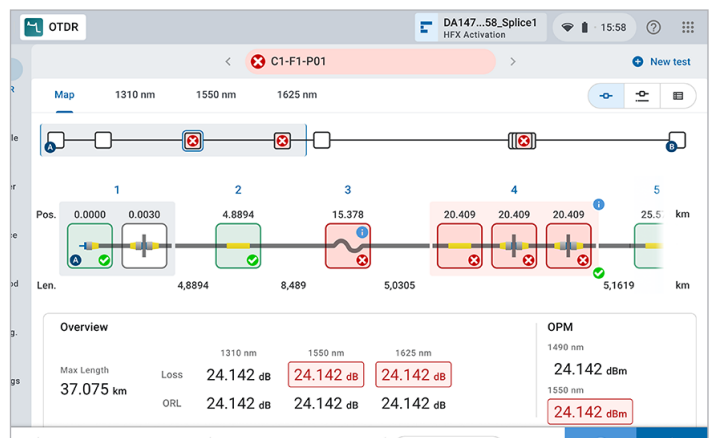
OTDR

DA147...58_Splice1
HFX Activation

15:58

C1-F1-P01

New test

Map 1310 nm 1550 nm 1625 nm

A B

1 2 3 4 5

Pos. 0.0000 0.0030 4.8894 15.378 20.409 20.409 20.409 25.5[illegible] km

A

Len. 4,8894 8,489 5,0305 5,1619 km

Overview

| | | 1310 nm | 1550 nm | 1625 nm |
|---|---|---|---|---|
| Max Length 37.075 km | Loss | 24.142 dB | 24.142 dB | 24.142 dB |
| | ORL | 24.142 dB | 24.142 dB | 24.142 dB |

OPM
1490 nm
24.142 dBm
1550 nm
24.142 dBm